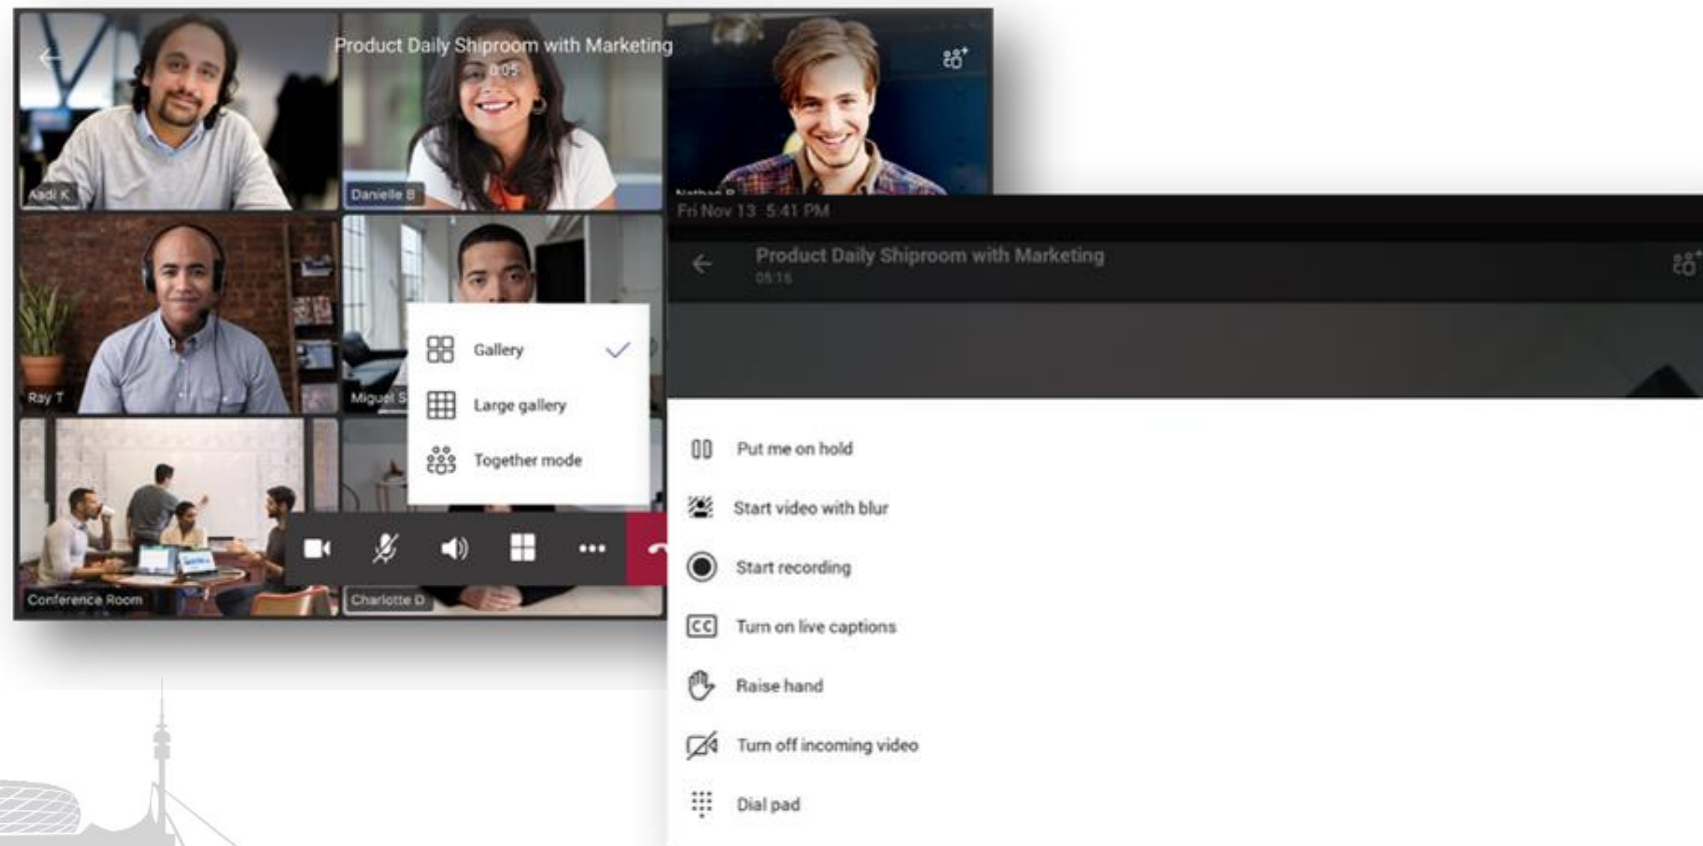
Product Daily Shiproom with Marketing
0:05

Aadi K
Danielle B
Nathan P
Ray T
Miguel S
Conference Room
Charlotte D

Gallery
Large gallery
Together mode

Fri Nov 13 5:41 PM

Product Daily Shiproom with Marketing
05:16

Put me on hold
Start video with blur
Start recording
Turn on live captions
Raise hand
Turn off incoming video
Dial pad